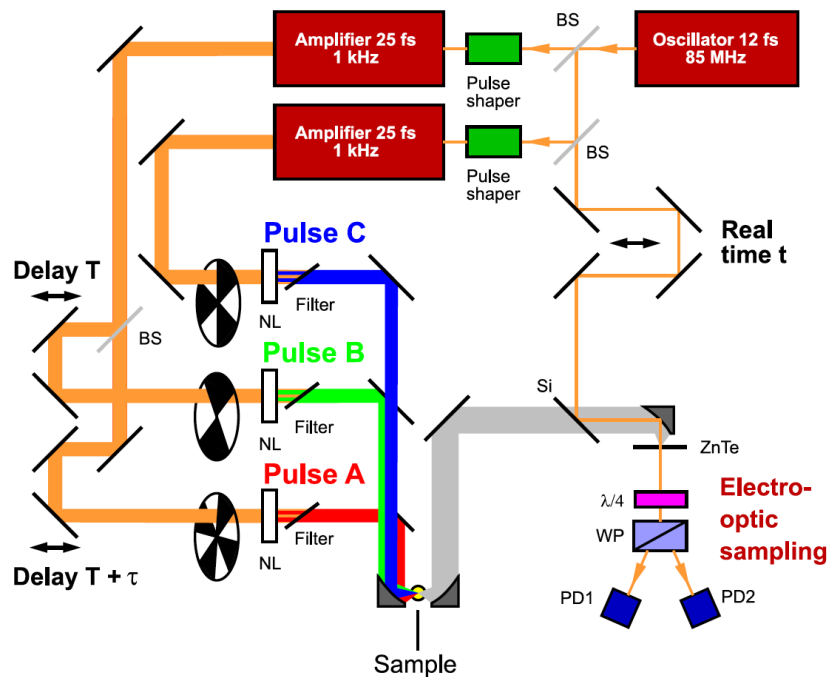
Amplifier 25 fs
1 kHz

Pulse shaper

BS

Oscillator 12 fs
85 MHz

Amplifier 25 fs
1 kHz

Pulse shaper

BS

Real time t

Pulse C

Delay T

Filter

NL

BS

Pulse B

Filter

NL

Si

ZnTe

Pulse A

Filter

NL

$\lambda/4$

WP

Electro-optic sampling

Delay T + $\tau$

PD1

PD2

Sample